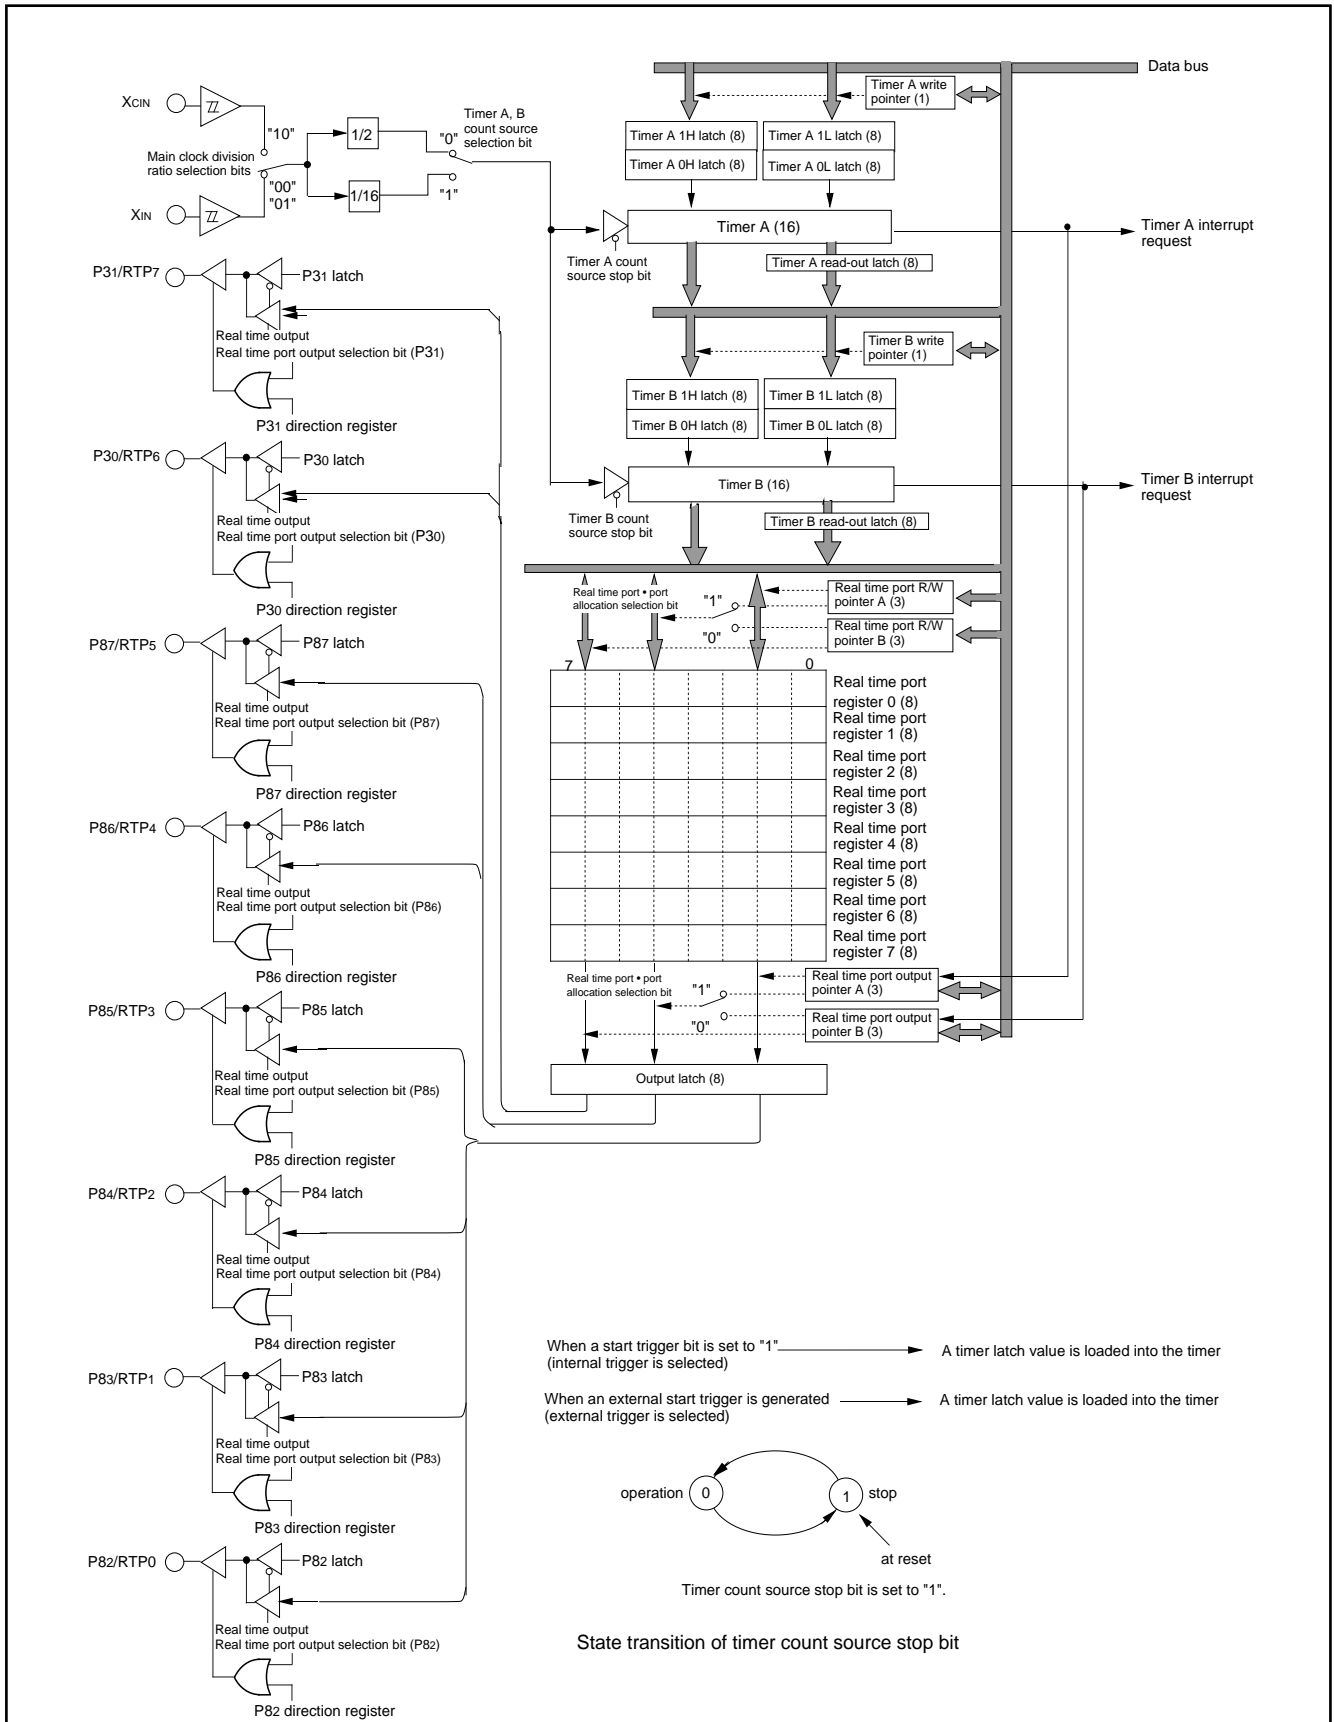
Data bus

Timer A write pointer (1)

XCIN

"10"

1/2

"0"

Timer A, B count source selection bit

Main clock division ratio selection bits

"00"
"01"

1/16

"1"

XIN

Timer A 1H latch (8)

Timer A 1L latch (8)

Timer A 0H latch (8)

Timer A 0L latch (8)

Timer A (16)

Timer A interrupt request

Timer A count source stop bit

Timer A read-out latch (8)

P31/RTP7

P31 latch

Real time output
Real time port output selection bit (P31)

P31 direction register

Timer B write pointer (1)

Timer B 1H latch (8)

Timer B 1L latch (8)

Timer B 0H latch (8)

Timer B 0L latch (8)

P30/RTP6

P30 latch

Timer B (16)

Timer B interrupt request

Timer B count source stop bit

Timer B read-out latch (8)

Real time output
Real time port output selection bit (P30)

P30 direction register

Real time port • port allocation selection bit

"1"

Real time port R/W pointer A (3)

"0"

Real time port R/W pointer B (3)

P87/RTP5

P87 latch

7

0

Real time port register 0 (8)
Real time port register 1 (8)
Real time port register 2 (8)
Real time port register 3 (8)
Real time port register 4 (8)
Real time port register 5 (8)
Real time port register 6 (8)
Real time port register 7 (8)

Real time output
Real time port output selection bit (P87)

P87 direction register

P86/RTP4

P86 latch

Real time output
Real time port output selection bit (P86)

P86 direction register

P85/RTP3

P85 latch

Real time port • port allocation selection bit

"1"

Real time port output pointer A (3)

"0"

Real time port output pointer B (3)

Output latch (8)

Real time output
Real time port output selection bit (P85)

P85 direction register

P84/RTP2

P84 latch

Real time output
Real time port output selection bit (P84)

P84 direction register

When a start trigger bit is set to "1" (internal trigger is selected)

A timer latch value is loaded into the timer

P83/RTP1

P83 latch

When an external start trigger is generated (external trigger is selected)

A timer latch value is loaded into the timer

Real time output
Real time port output selection bit (P83)

operation

0

1

stop

P83 direction register

at reset

P82/RTP0

P82 latch

Timer count source stop bit is set to "1".

Real time output
Real time port output selection bit (P82)

State transition of timer count source stop bit

P82 direction register